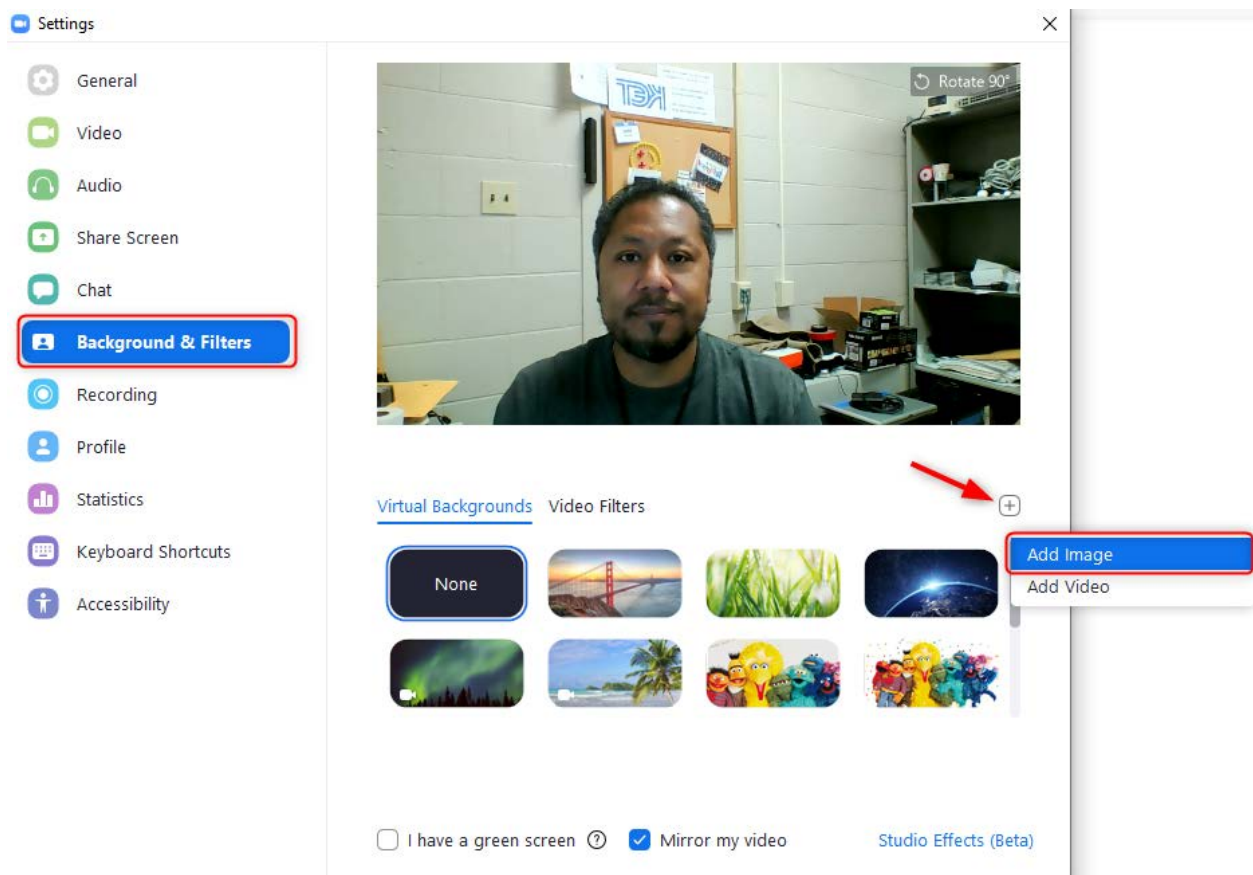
Settings

General
Video
Audio
Share Screen
Chat
Background & Filters
Recording
Profile
Statistics
Keyboard Shortcuts
Accessibility

Rotate 90°

KET

Virtual Backgrounds Video Filters

Add Image
Add Video

None

I have a green screen
Mirror my video
Studio Effects (Beta)